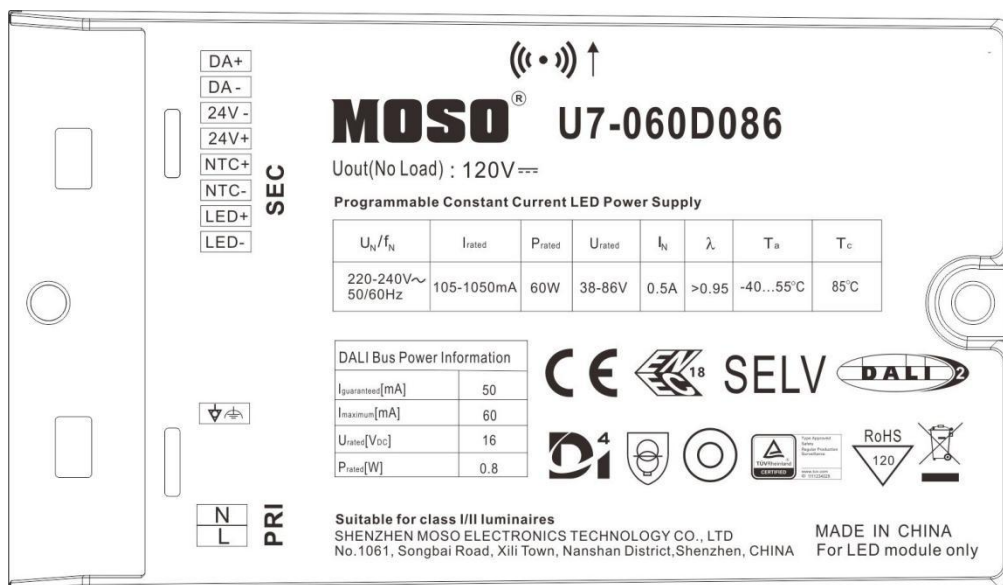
DA+
DA-
24V-
24V+
NTC+
NTC-
LED+
LED-
SEC

MOSO® U7-060D086

Uout(No Load) : 120V⎓

Programmable Constant Current LED Power Supply

| $U_N/f_N$ | $I_{rated}$ | $P_{rated}$ | $U_{rated}$ | $I_N$ | λ | Ta | Tc |
|---|---|---|---|---|---|---|---|
| 220-240V~ 50/60Hz | 105-1050mA | 60W | 38-86V | 0.5A | >0.95 | -40...55°C | 85°C |

| DALI Bus Power Information | |
|---|---|
| $I_{guaranteed}$[mA] | 50 |
| $I_{maximum}$[mA] | 60 |
| $U_{rated}$[$V_{DC}$] | 16 |
| $P_{rated}$[W] | 0.8 |

CE ENEC 18 SELV DALI 2

D4i

TÜVRheinland CERTIFIED

RoHS 120

N
L
PRI

Suitable for class I/II luminaires
SHENZHEN MOSO ELECTRONICS TECHNOLOGY CO., LTD
No.1061, Songbai Road, Xili Town, Nanshan District,Shenzhen, CHINA

MADE IN CHINA
For LED module only